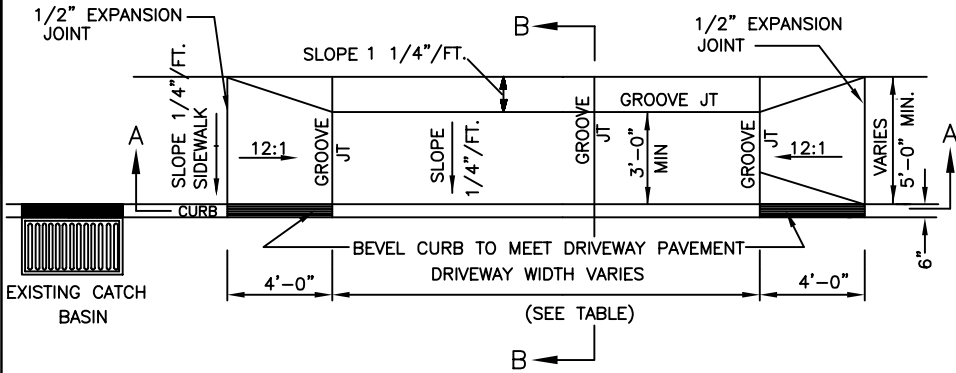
1/2" EXPANSION JOINT

B

1/2" EXPANSION JOINT

SLOPE 1 1/4"/FT.

SLOPE 1/4"/FT.

SIDEWALK

GROOVE JT

A

12:1

GROOVE JT

SLOPE 1/4"/FT.

GROOVE JT

3'-0" MIN

GROOVE JT

12:1

VARIES 5'-0" MIN.

A

CURB

BEVEL CURB TO MEET DRIVEWAY PAVEMENT

6"

EXISTING CATCH BASIN

4'-0"

DRIVEWAY WIDTH VARIES

4'-0"

(SEE TABLE)

B